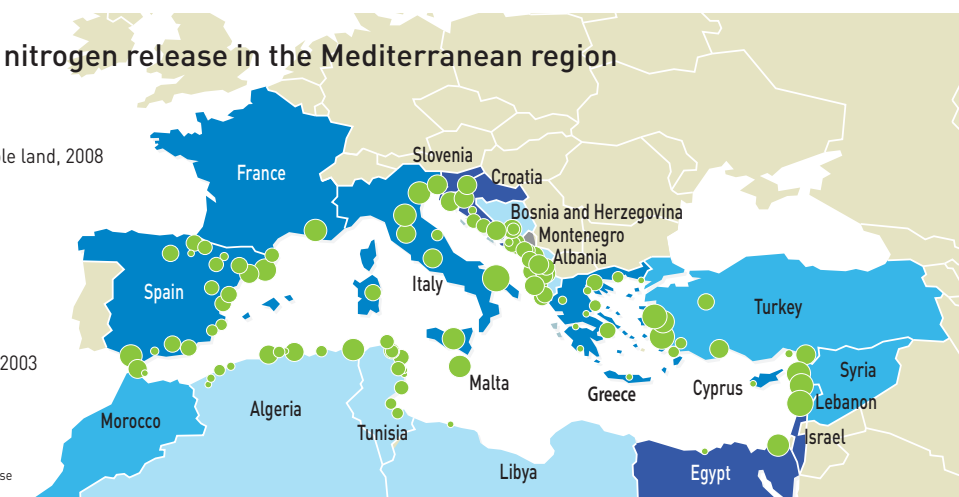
nitrogen release in the Mediterranean region

le land, 2008

2003

se

France
Slovenia
Croatia
Bosnia and Herzegovina
Montenegro
Albania
Spain
Italy
Turkey
Syria
Lebanon
Israel
Malta
Greece
Cyprus
Morocco
Algeria
Tunisia
Libya
Egypt